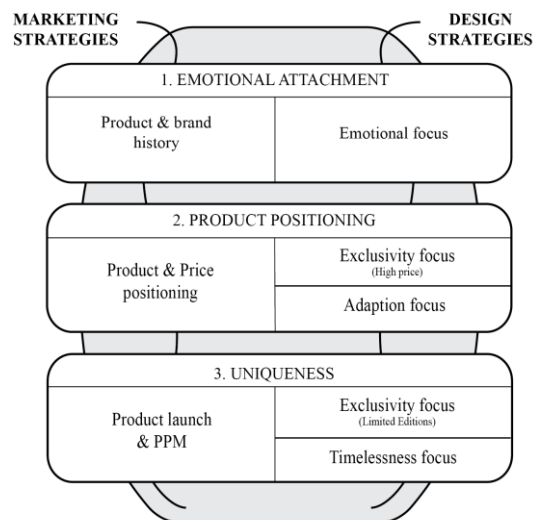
MARKETING STRATEGIES

DESIGN STRATEGIES

1. EMOTIONAL ATTACHMENT

| Product & brand history | Emotional focus |
|---|---|

2. PRODUCT POSITIONING

| Product & Price positioning | Exclusivity focus (High price) |
|---|---|
| | Adaption focus |

3. UNIQUENESS

| Product launch & PPM | Exclusivity focus (Limited Editions) |
|---|---|
| | Timelessness focus |